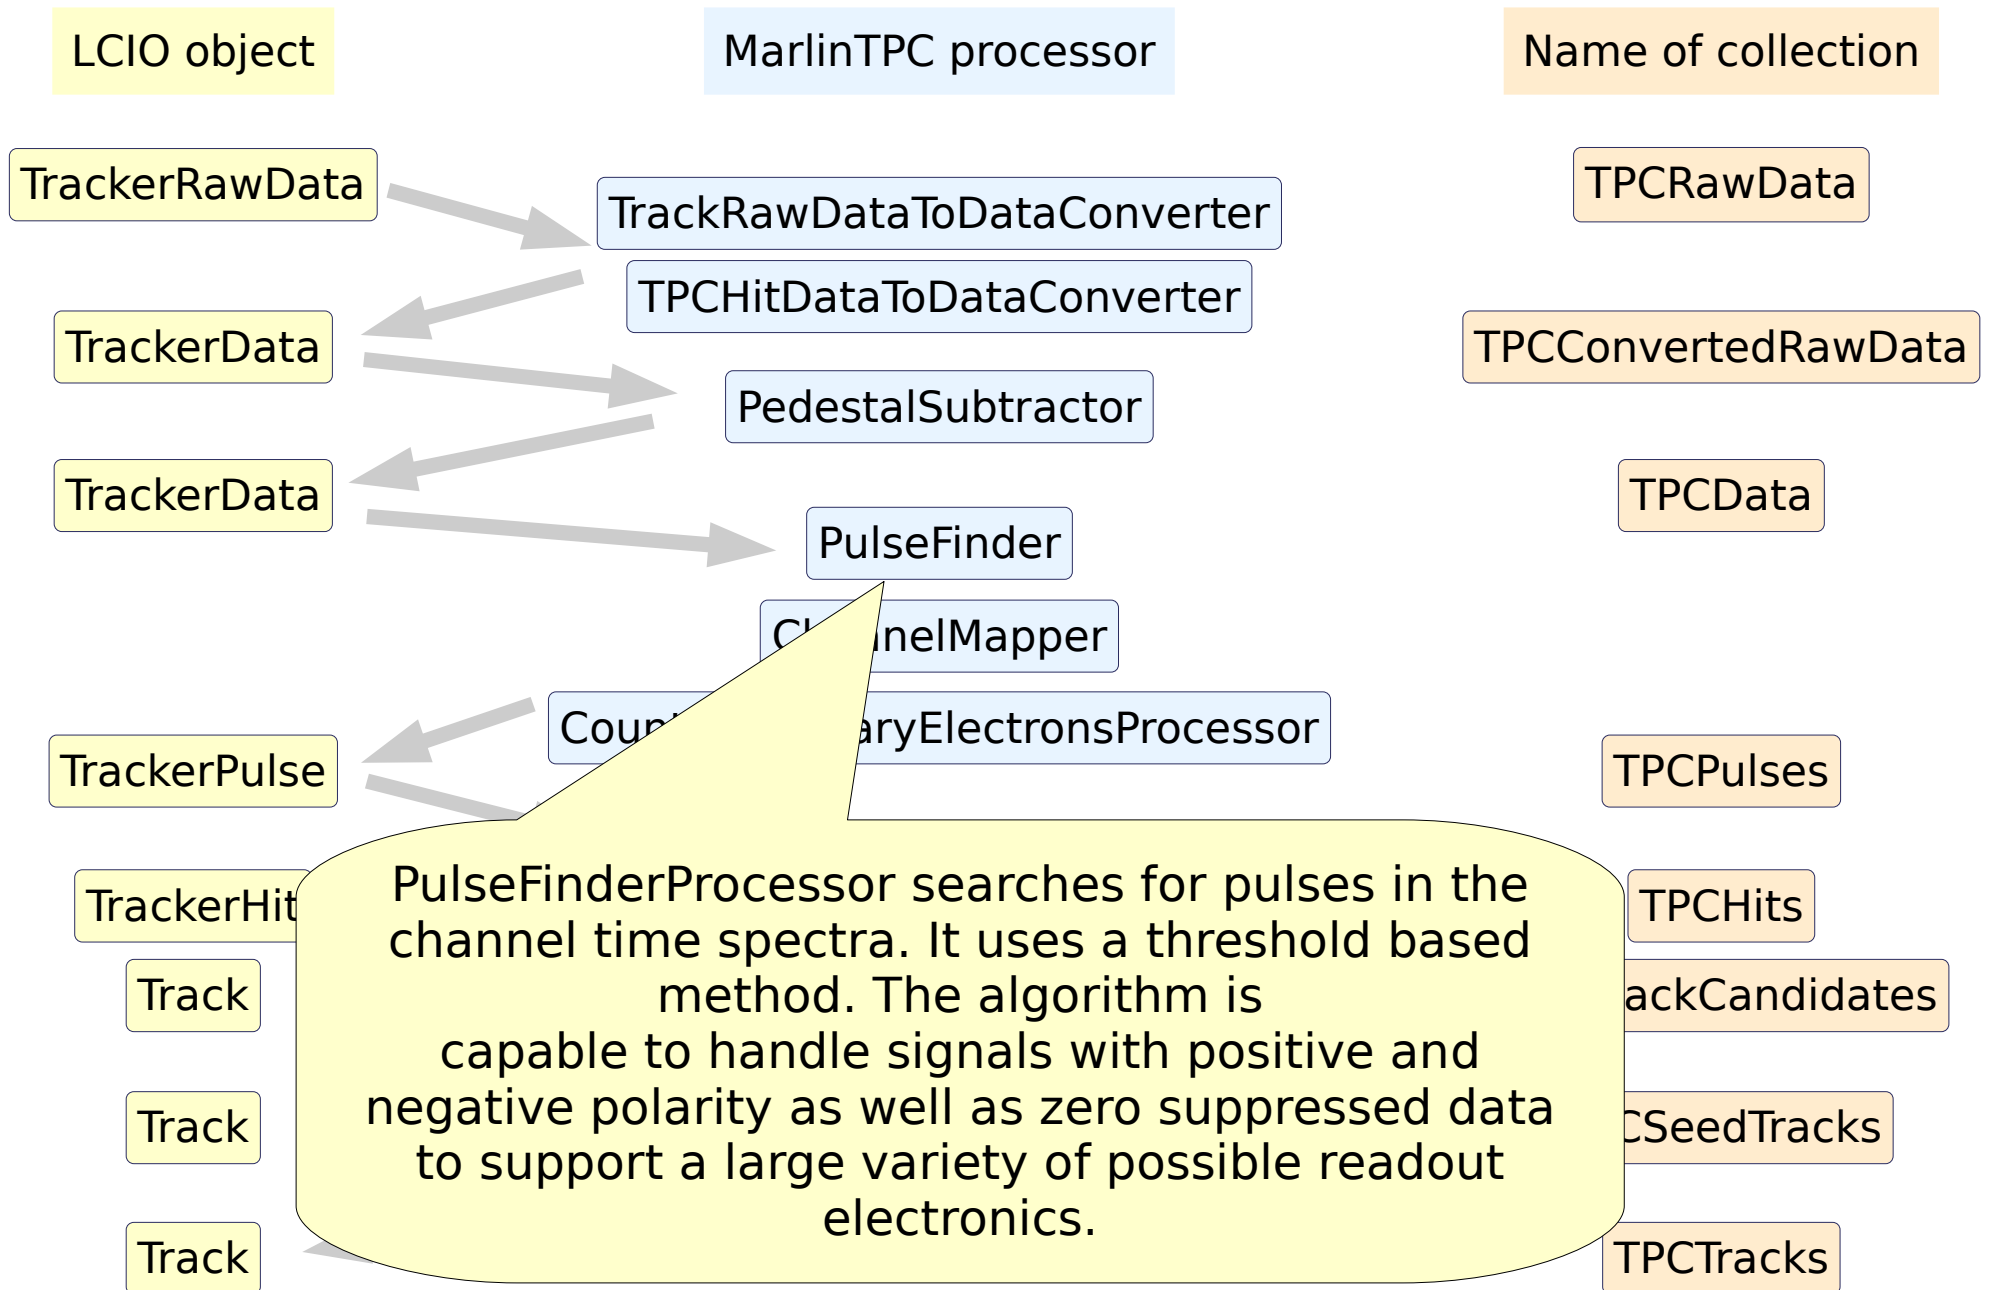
LCIO object

MarlinTPC processor

Name of collection

TrackerRawData

TrackRawDataToDataConverter

TPCRawData

TPCHitDataToDataConverter

TrackerData

TPCConvertedRawData

PedestalSubtractor

TrackerData

TPCData

PulseFinder

Ch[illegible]nelMapper

Coun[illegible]aryElectronsProcessor

TrackerPulse

TPCPulses

TrackerHit

TPCHits

Track

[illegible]ackCandidates

Track

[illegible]CSeedTracks

Track

TPCTracks

PulseFinderProcessor searches for pulses in the channel time spectra. It uses a threshold based method. The algorithm is capable to handle signals with positive and negative polarity as well as zero suppressed data to support a large variety of possible readout electronics.